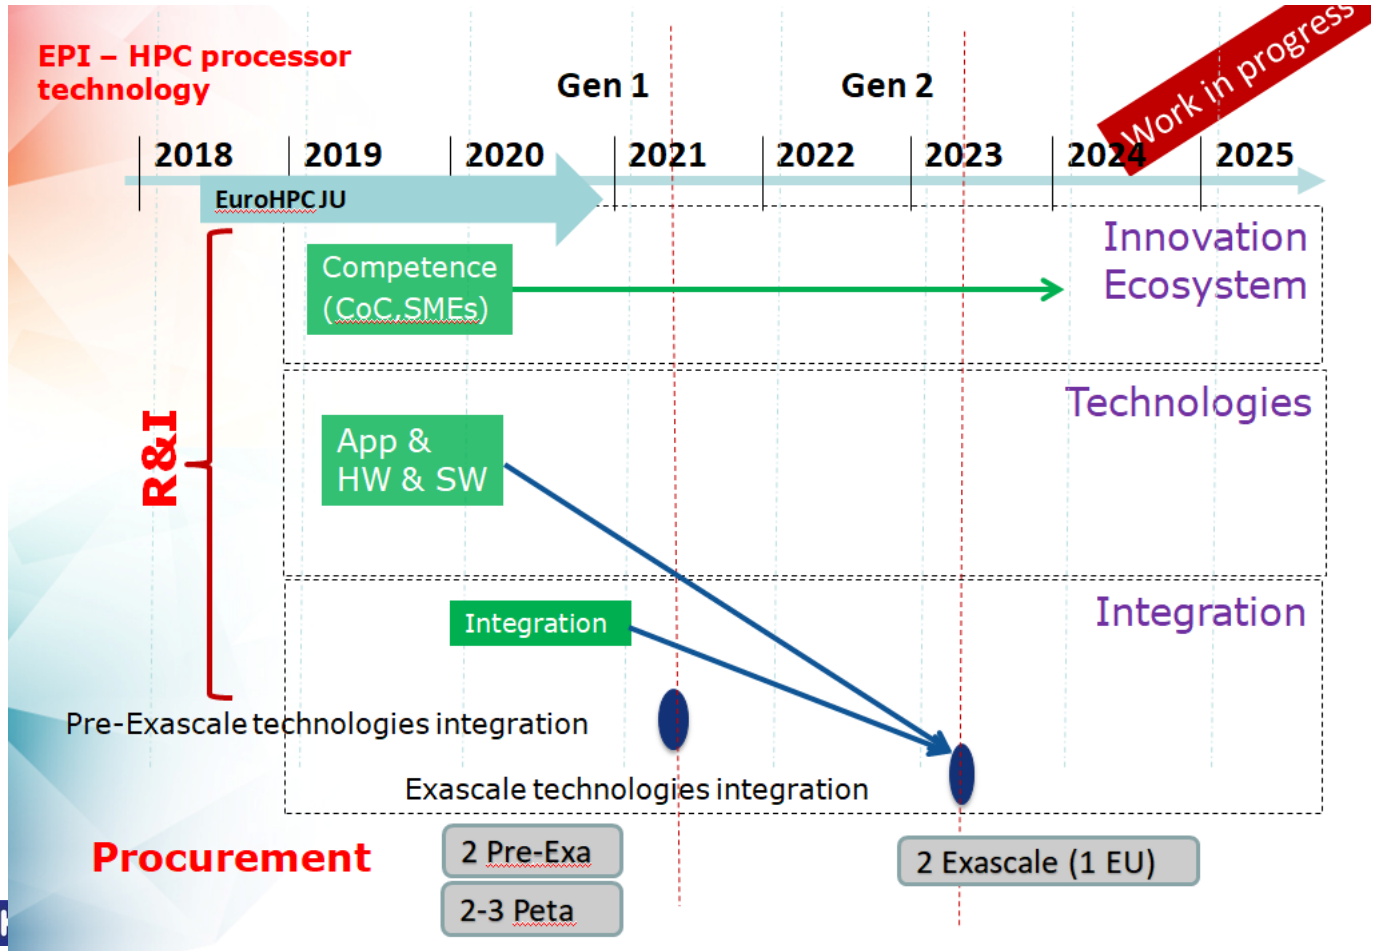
EPI – HPC processor technology

Gen 1

Gen 2

Work in progress

2018

2019

2020

2021

2022

2023

2024

2025

EuroHPC JU

Innovation Ecosystem

Competence (CoC,SMEs)

R&I

Technologies

App & HW & SW

Integration

Integration

Pre-Exascale technologies integration

Exascale technologies integration

Procurement

2 Pre-Exa

2-3 Peta

2 Exascale (1 EU)